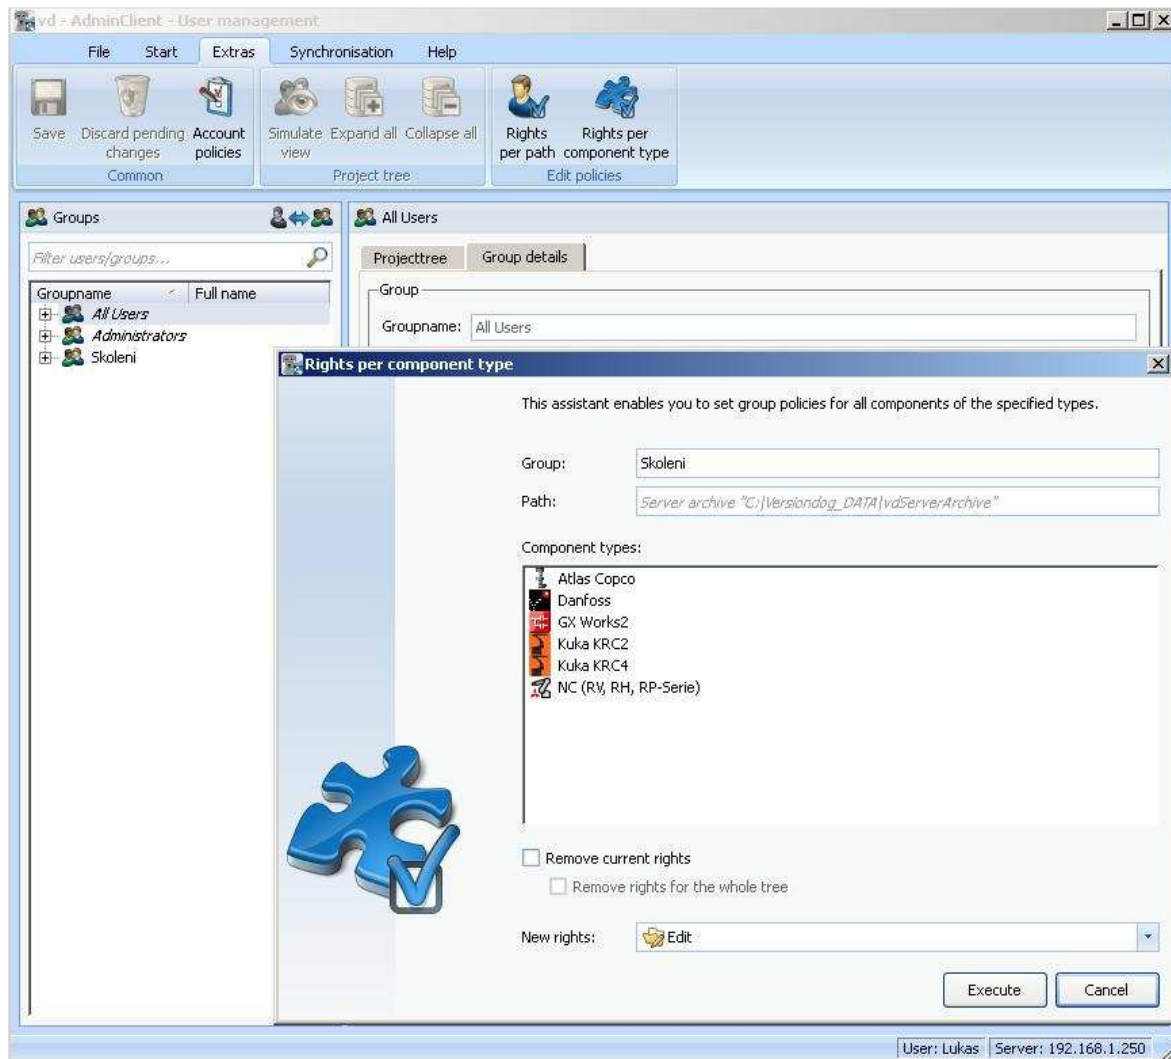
vd - AdminClient - User management

File Start Extras Synchronisation Help

Save Discard pending changes Account policies
Common

Simulate view Expand all Collapse all
Project tree

Rights per path Rights per component type
Edit policies

Groups

Filter users/groups...

| Groupname | Full name |
|---|---|
| All Users | |
| Administrators | |
| Skoleni | |

All Users

Projecttree Group details

Group

Groupname: All Users

Rights per component type

This assistant enables you to set group policies for all components of the specified types.

Group: Skoleni

Path: Server archive "C:|Versiondog_DATA|vdServerArchive"

Component types:

Atlas Copco
Danfoss
GX Works2
Kuka KRC2
Kuka KRC4
NC (RV, RH, RP-Serie)

Remove current rights

Remove rights for the whole tree

New rights: Edit

Execute Cancel

User: Lukas Server: 192.168.1.250